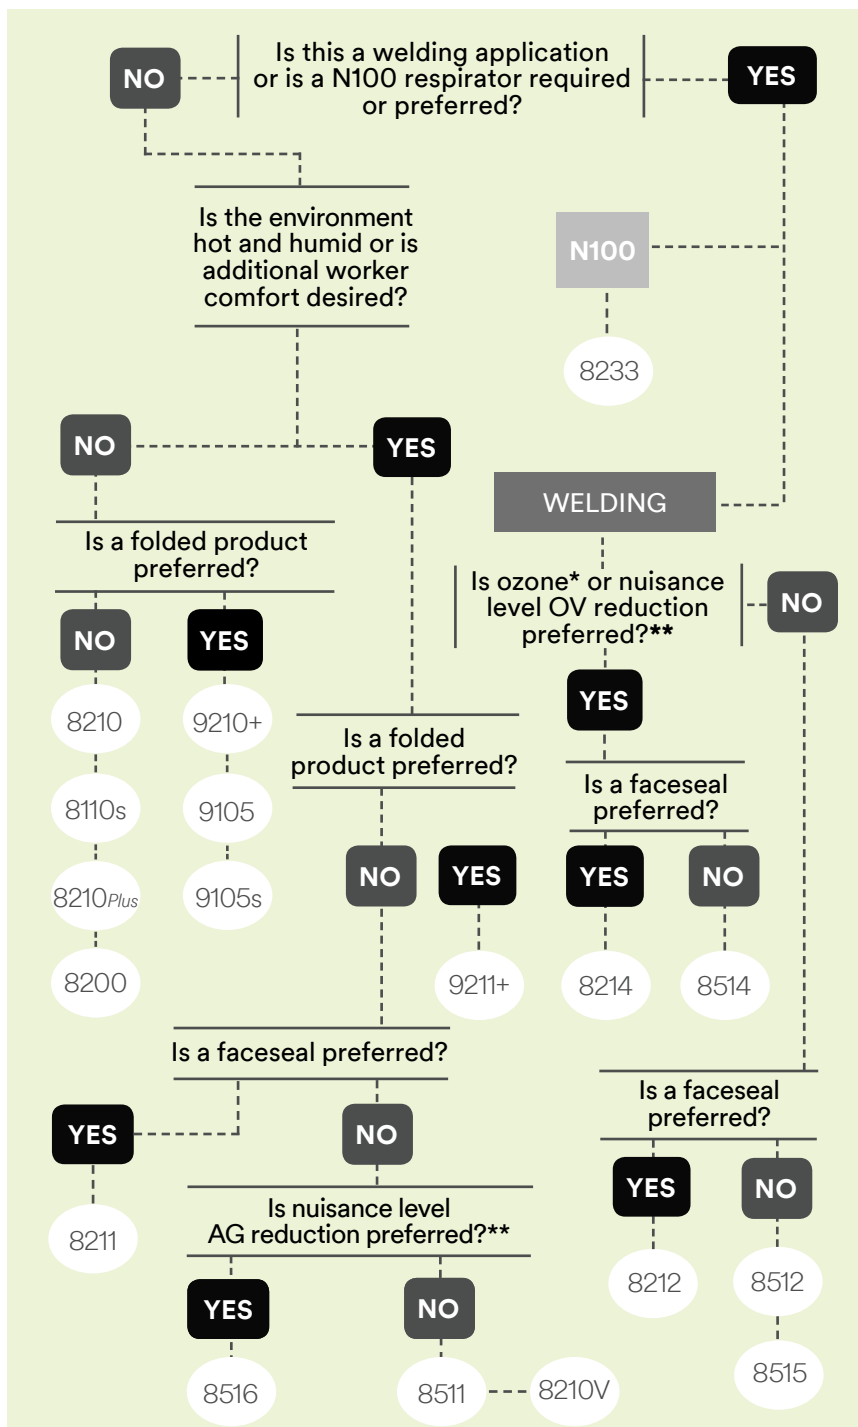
NO

Is this a welding application or is a N100 respirator required or preferred?

YES

Is the environment hot and humid or is additional worker comfort desired?

N100

8233

NO

YES

WELDING

Is a folded product preferred?

Is ozone* or nuisance level OV reduction preferred?**

NO

NO

YES

8210

8110s

8210Plus

8200

9210+

9105

9105s

YES

Is a folded product preferred?

Is a faceseal preferred?

NO

YES

YES

NO

9211+

8214

8514

Is a faceseal preferred?

Is a faceseal preferred?

YES

NO

8211

YES

NO

Is nuisance level AG reduction preferred?**

8212

8512

8515

YES

NO

8516

8511

8210V